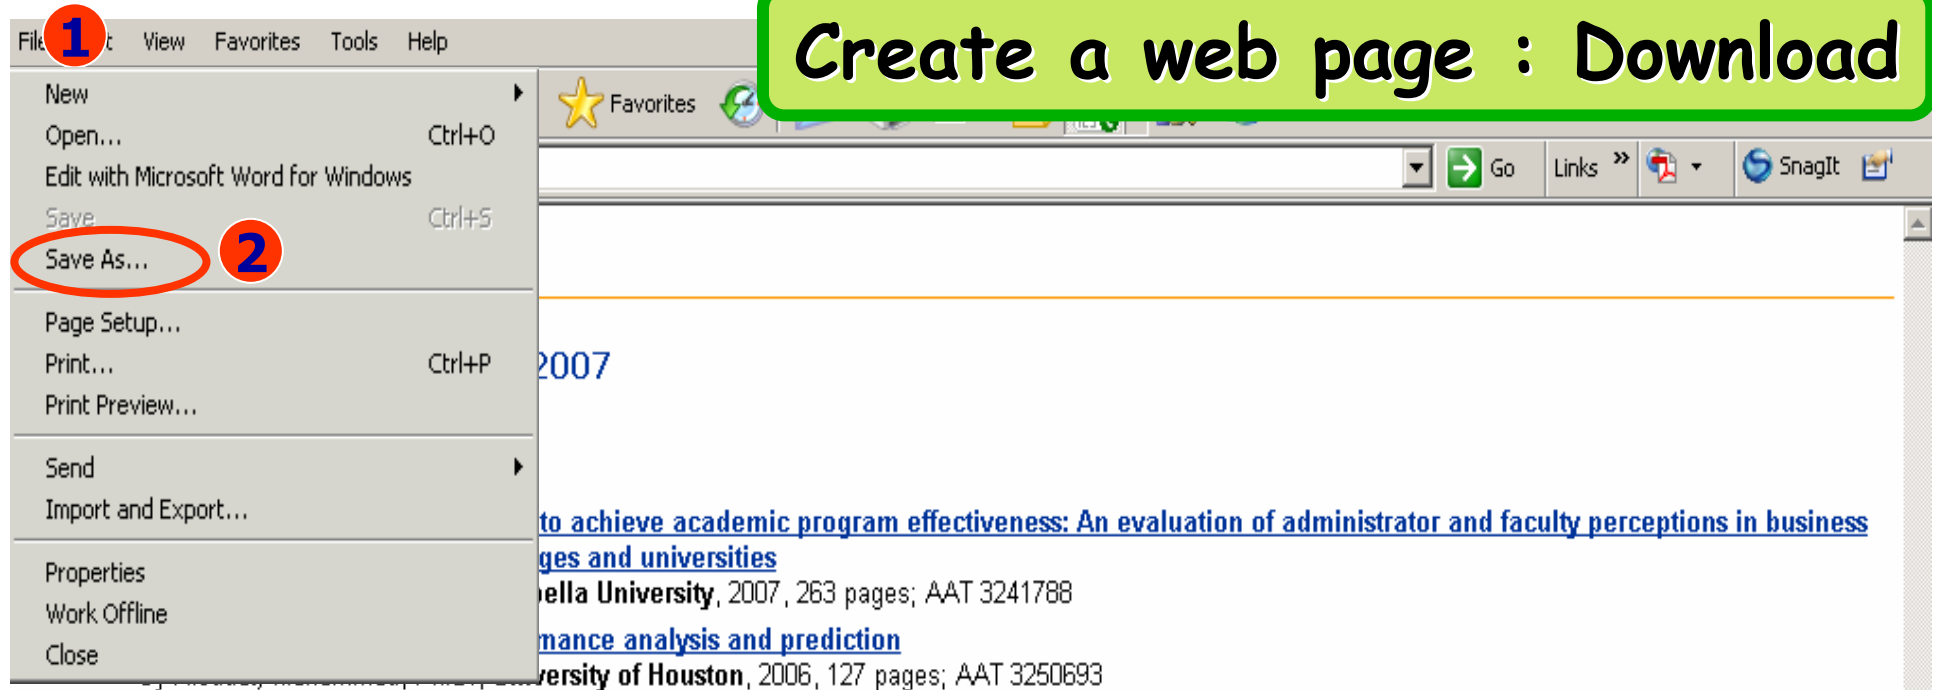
File 1 t View Favorites Tools Help

Create a web page : Download

New
Open... Ctrl+O
Edit with Microsoft Word for Windows
Save Ctrl+S
Save As... 2
Page Setup...
Print... Ctrl+P
Print Preview...
Send
Import and Export...
Properties
Work Offline
Close

Favorites

Go Links » SnagIt

2007

to achieve academic program effectiveness: An evaluation of administrator and faculty perceptions in business
ges and universities
ella University, 2007, 263 pages; AAT 3241788

mance analysis and prediction
ersity of Houston, 2006, 127 pages; AAT 3250693